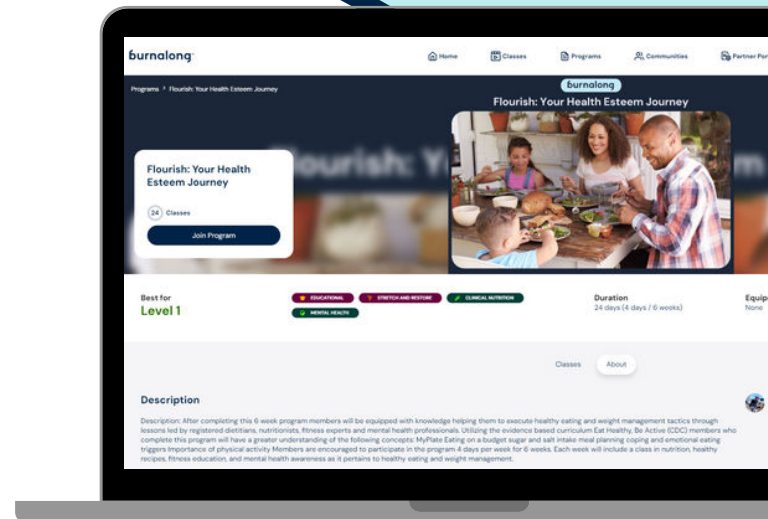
burnalong

Home Classes Programs Communities Partner Por

Programs > Flourish: Your Health Esteem Journey

burnalong

Flourish: Your Health Esteem Journey

Flourish: Your Health Esteem Journey

24 Classes

Join Program

Best for
Level 1

EDUCATIONAL STRETCH AND RESTORE CLINICAL NUTRITION MENTAL HEALTH

Duration
24 days (4 days / 6 weeks)

Equip
None

Classes About

Description

Description: After completing this 6 week program members will be equipped with knowledge helping them to execute healthy eating and weight management tactics through lessons led by registered dietitians, nutritionists, fitness experts and mental health professionals. Utilizing the evidence based curriculum Eat Healthy, Be Active (CDC) members who complete this program will have a greater understanding of the following concepts: MyPlate Eating on a budget sugar and salt intake meal planning coping and emotional eating triggers Importance of physical activity Members are encouraged to participate in the program 4 days per week for 6 weeks. Each week will include a class in nutrition, healthy recipes, fitness education, and mental health awareness as it pertains to healthy eating and weight management.